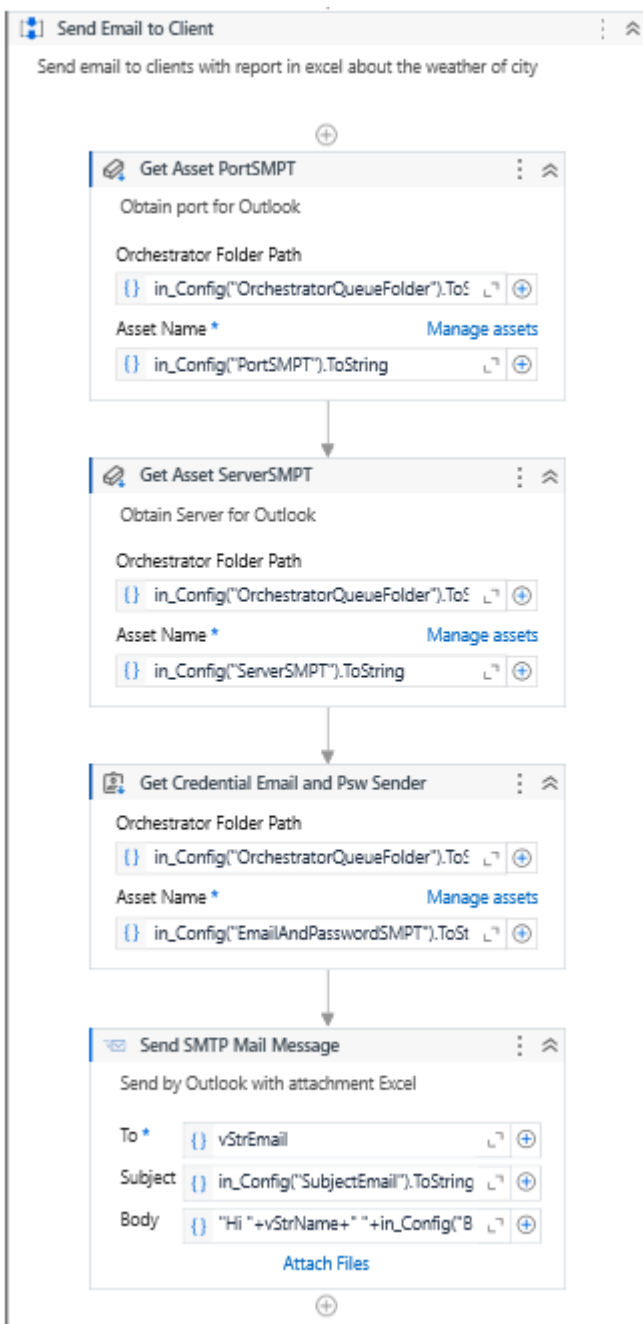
Send Email to Client

Send email to clients with report in excel about the weather of city

Get Asset PortSMPT

Obtain port for Outlook

Orchestrator Folder Path

in_Config("OrchestratorQueueFolder").ToS

Asset Name *

Manage assets

in_Config("PortSMPT").ToString

Get Asset ServerSMPT

Obtain Server for Outlook

Orchestrator Folder Path

in_Config("OrchestratorQueueFolder").ToS

Asset Name *

Manage assets

in_Config("ServerSMPT").ToString

Get Credential Email and Psw Sender

Orchestrator Folder Path

in_Config("OrchestratorQueueFolder").ToS

Asset Name *

Manage assets

in_Config("EmailAndPasswordSMPT").ToSt

Send SMTP Mail Message

Send by Outlook with attachment Excel

To *

vStrEmail

Subject

in_Config("SubjectEmail").ToString

Body

"Hi "+vStrName+" "+in_Config("B

Attach Files